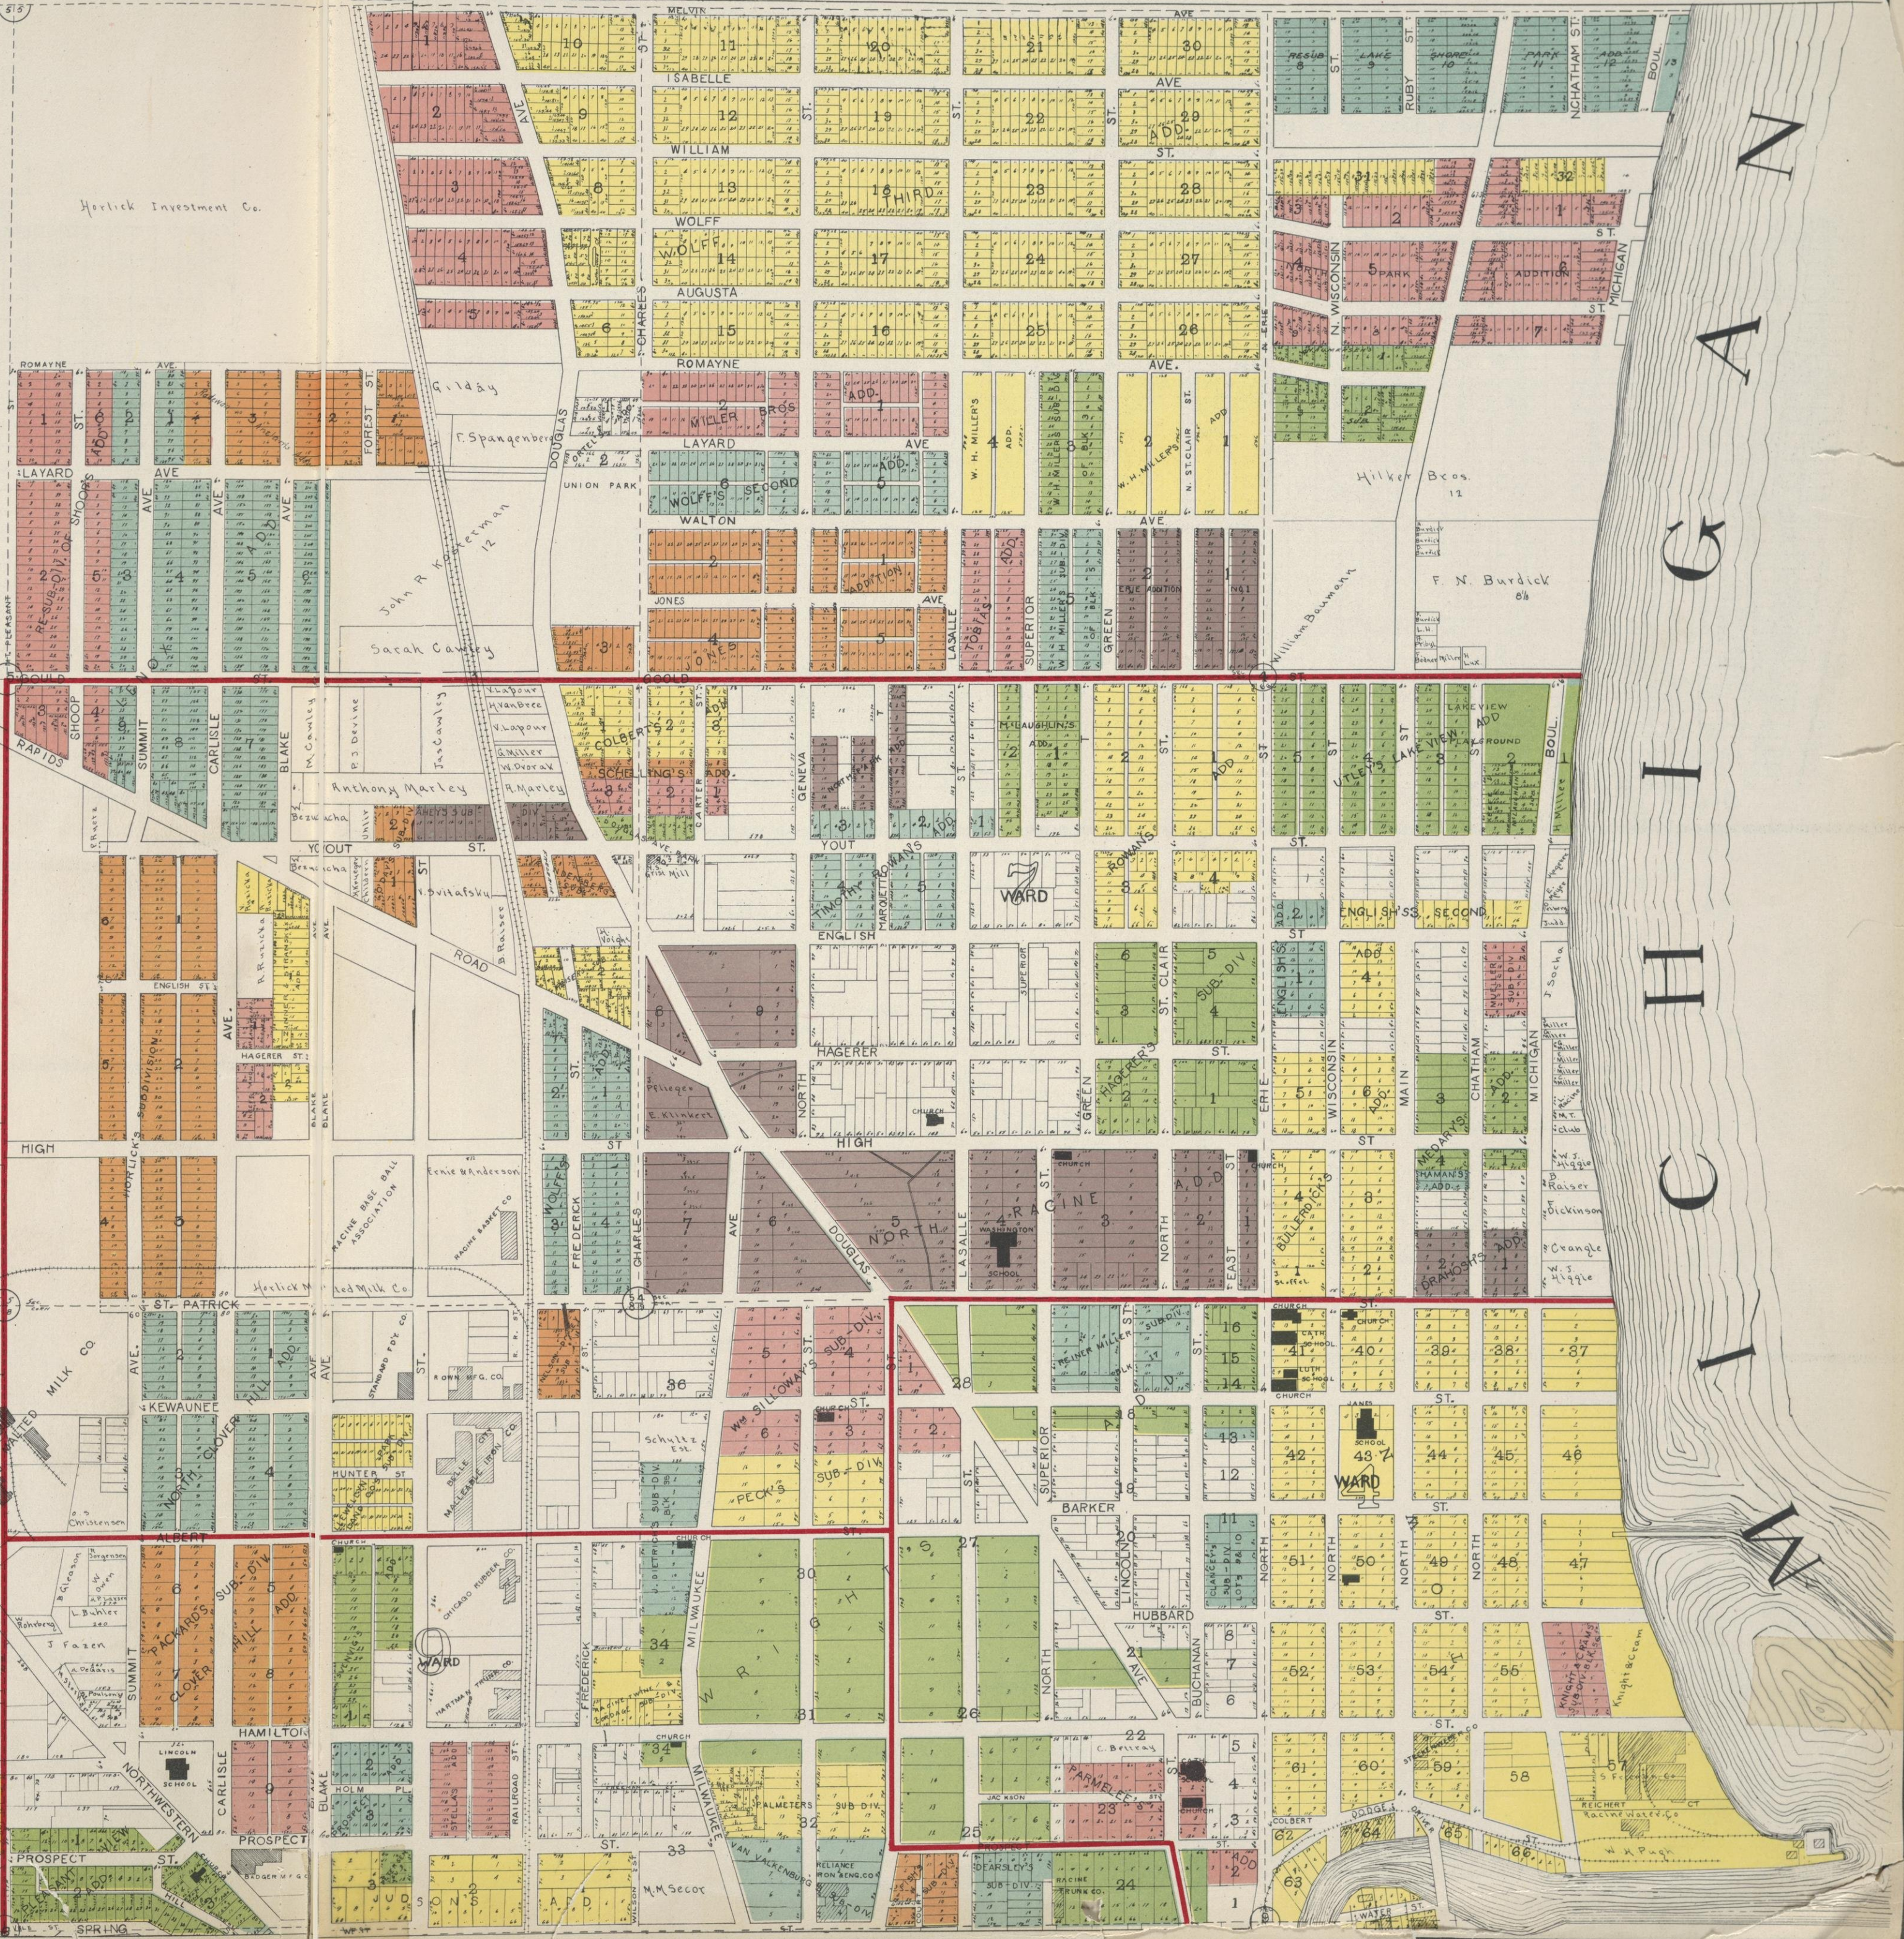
MICHIGAN

MELVIN AVE
ISABELLE AVE
WILLIAM ST.
WOLFF
AUGUSTA
ROMAYNE AVE.
LAYARD AVE
WALTON AVE
JONES
GOOLD
YOUT
ENGLISH
HAGERER
HIGH
ST. PATRICK
KEWAUNEE
ALBERT
HAMILTON
PROSPECT
SPRING
BARKER
HUBBARD
RAPIDS
ROAD

THIRD ADD.
WOLFF
MILLER BROS ADD.
WOLFF'S SECOND ADD.
W. H. MILLER'S ADD.
UNION PARK
SUPERIOR
GREEN
LASALLE
TOBIAS
ERIE
N. ST. CLAIR
N. WISCONSIN
MICHIGAN
BOUL
RUBY
CHATHAM ST.
PARK ADDITION

Hoolick Investment Co.
Gilday
Spangenberg
John R. Kosterman
Sarah Cawley
Hilker Bros
F. N. Burdick
William Bauman
Anthony Marley

SUMMIT
CARLISLE
BLAKE
FOREST ST.
DOUGLAS
CHARLES
FREDERICK
GENEVA
COLBERT'S ADD.
SCHILLING'S ADD.
TIMOTHY ROWAN'S
ROWAN'S ADD.
LAKEVIEW ADD.
UTLEY'S LAKE VIEW ADD.
ENGLISH'S SECOND
HAGERER'S SUB-DIV.
NORTH RACINE
WARD
7
ST. CLAIR
WISCONSIN
MAIN
CHATHAM
DUNHAM'S ADD.
STRATON'S ADD.
SCHOOL
CHURCH
NORTH CLOVER HILL ADD.
HORLICK'S SUB-DIVISION
PACKARD'S SUB-DIV.
CLOVER HILL ADD.
RACINE BASE BALL ASSOCIATION
Horlick's Malted Milk Co.
Ernie & Anderson
WM. SILLOWAY'S SUB-DIV.
PECK'S SUB-DIV.
Schultz
MILWAUKEE
WRIGHT'S
HUNTER ST
LINCOLN
BUCHANAN
NORTH ADD.
PALMETER'S SUB-DIV.
WARD
8
HARMLEE
DEARBORN'S SUB-DIV.
M. M. Secor
NORTHWESTERN
LINCOLN SCHOOL
Knight & Cram
REICHERT
Riechert Ct.
W. H. Pugh